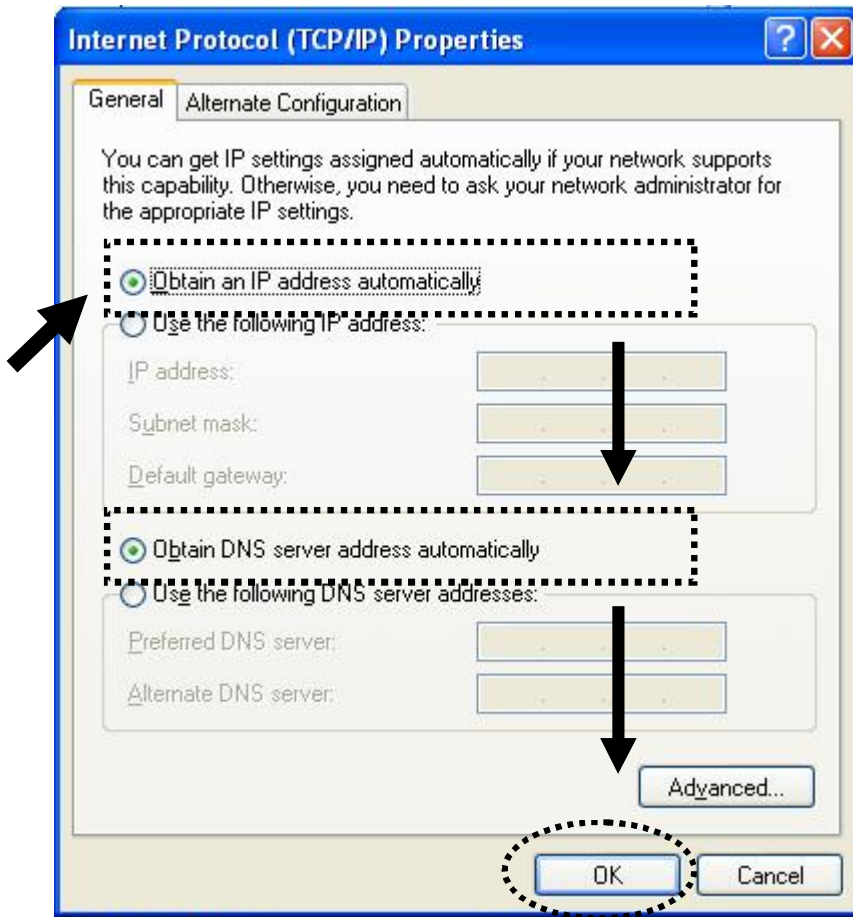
Internet Protocol (TCP/IP) Properties

?

General

Alternate Configuration

You can get IP settings assigned automatically if your network supports this capability. Otherwise, you need to ask your network administrator for the appropriate IP settings.

Obtain an IP address automatically

Use the following IP address:

IP address:

Subnet mask:

Default gateway:

Obtain DNS server address automatically

Use the following DNS server addresses:

Preferred DNS server:

Alternate DNS server:

Advanced...

OK

Cancel